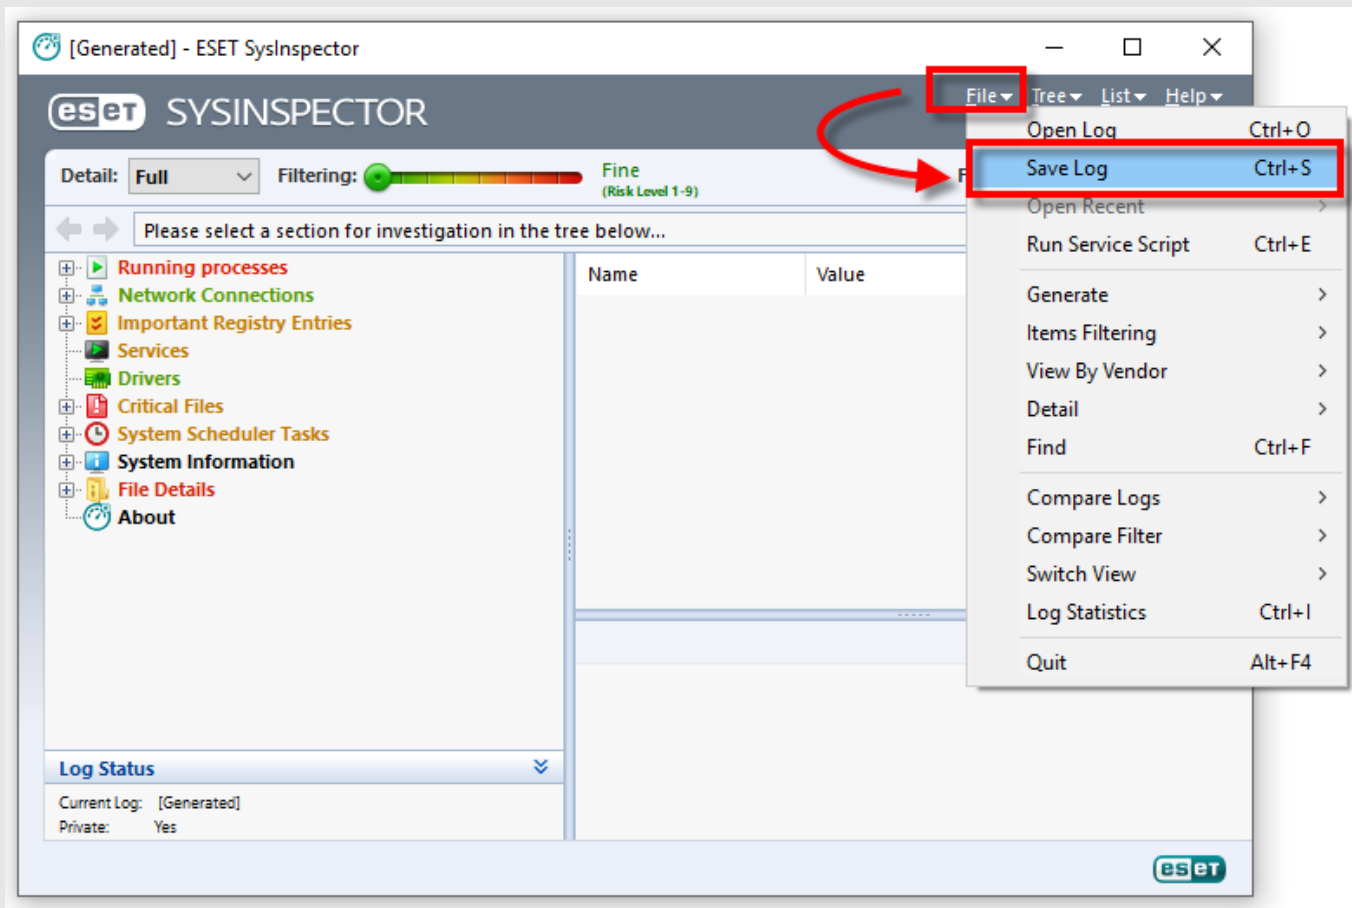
[Generated] - ESET SysInspector

ESET SYSINSPECTOR

File Tree List Help

Detail: Full

Filtering:

Fine
(Risk Level 1-9)

F

Please select a section for investigation in the tree below...

Running processes
Network Connections
Important Registry Entries
Services
Drivers
Critical Files
System Scheduler Tasks
System Information
File Details
About

| Name | Value |
|---|---|

Open Log Ctrl+O
Save Log Ctrl+S
Open Recent
Run Service Script Ctrl+E
Generate
Items Filtering
View By Vendor
Detail
Find Ctrl+F
Compare Logs
Compare Filter
Switch View
Log Statistics Ctrl+I
Quit Alt+F4

Log Status

Current Log: [Generated]
Private: Yes

ESET